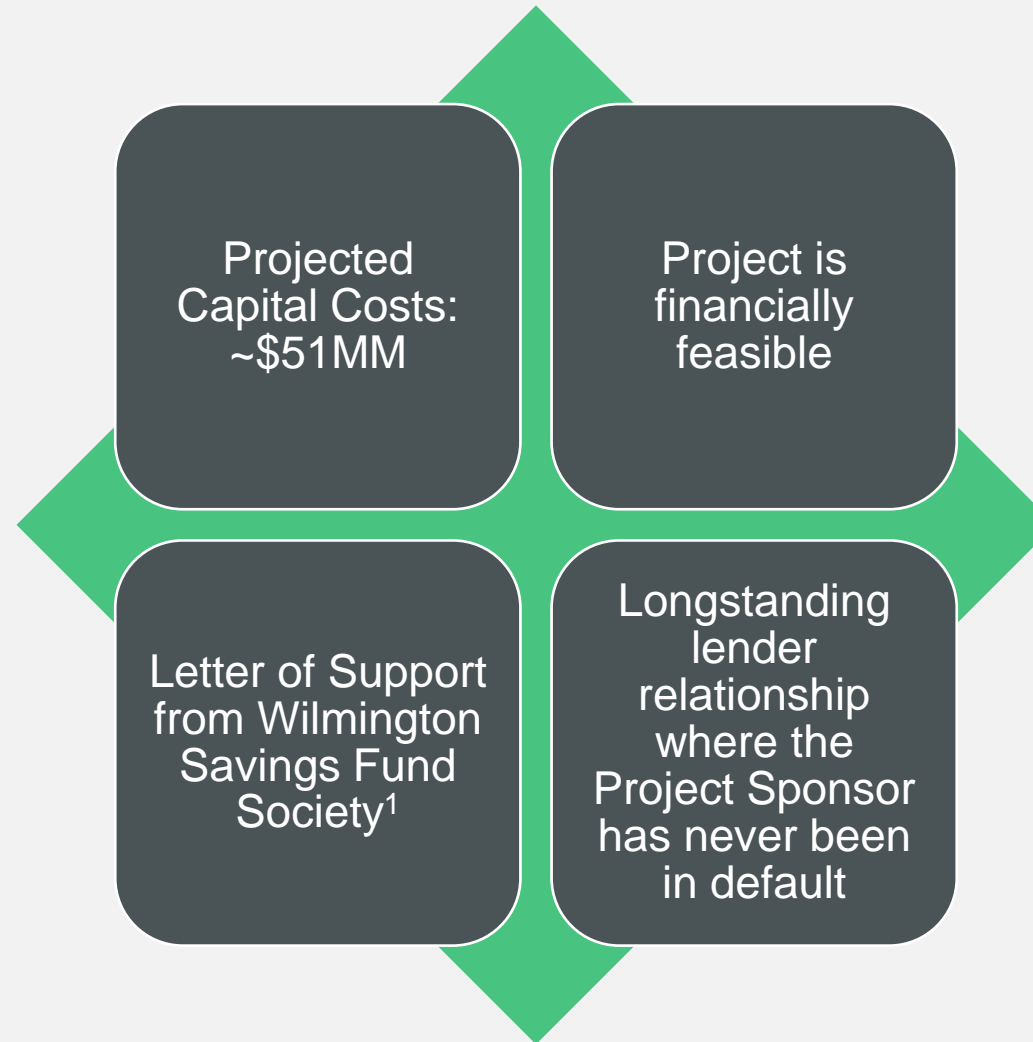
Projected Capital Costs: ~$51MM

Project is financially feasible

Letter of Support from Wilmington Savings Fund Society$^1$

Longstanding lender relationship where the Project Sponsor has never been in default